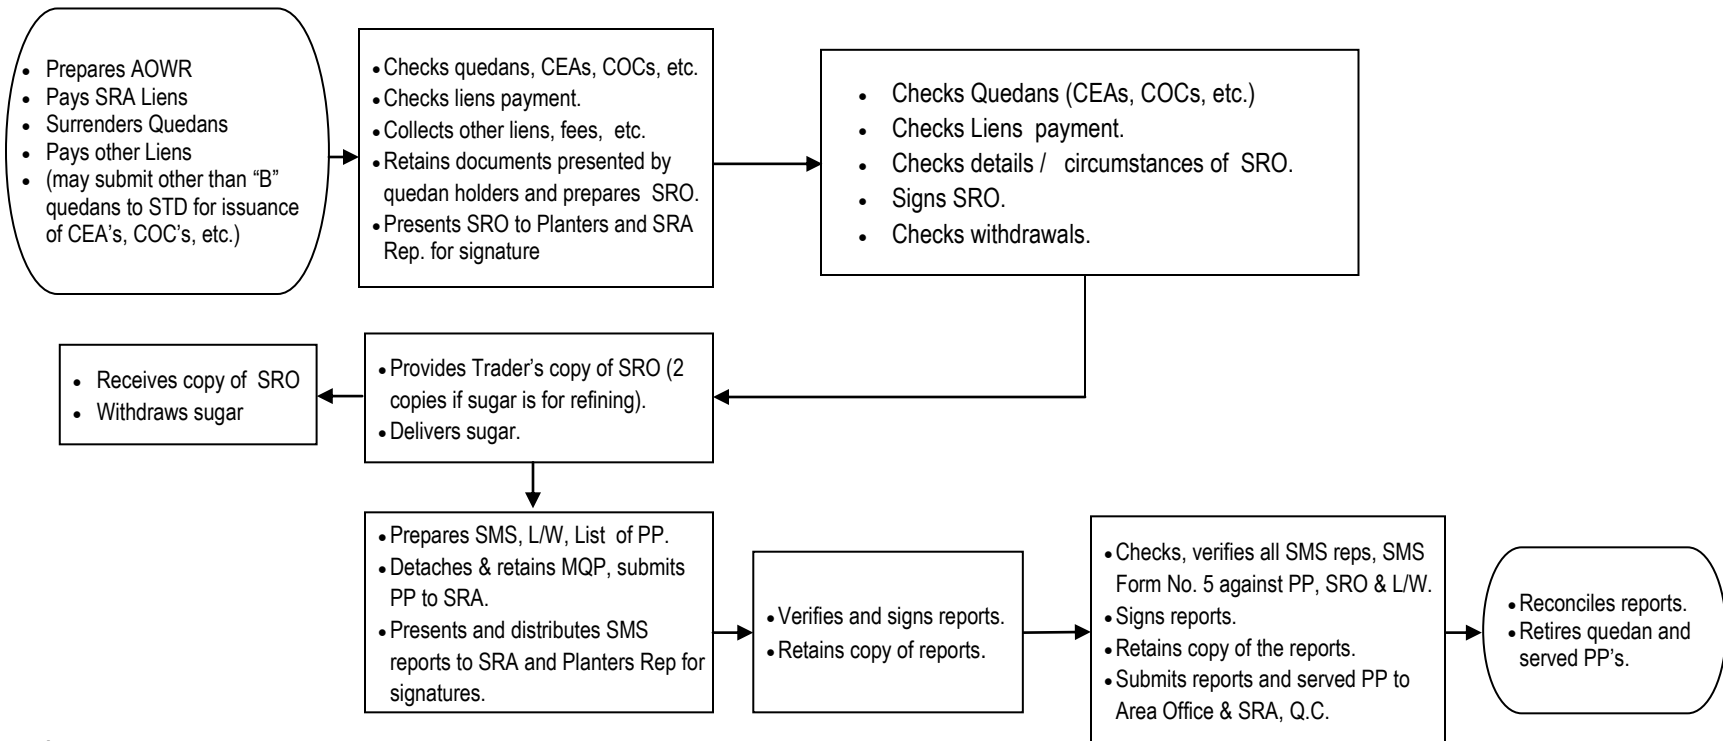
- Prepares AOWR
- Pays SRA Liens
- Surrenders Quedans
- Pays other Liens
- (may submit other than "B" quedans to STD for issuance of CEA's, COC's, etc.)

- Checks quedans, CEAs, COCs, etc.
- Checks liens payment.
- Collects other liens, fees, etc.
- Retains documents presented by quedan holders and prepares SRO.
- Presents SRO to Planters and SRA Rep. for signature

- Checks Quedans (CEAs, COCs, etc.)
- Checks Liens payment.
- Checks details / circumstances of SRO.
- Signs SRO.
- Checks withdrawals.

- Receives copy of SRO
- Withdraws sugar

- Provides Trader's copy of SRO (2 copies if sugar is for refining).
- Delivers sugar.

- Prepares SMS, L/W, List of PP.
- Detaches & retains MQP, submits PP to SRA.
- Presents and distributes SMS reports to SRA and Planters Rep for signatures.

- Verifies and signs reports.
- Retains copy of reports.

- Checks, verifies all SMS reps, SMS Form No. 5 against PP, SRO & L/W.
- Signs reports.
- Retains copy of the reports.
- Submits reports and served PP to Area Office & SRA, Q.C.

- Reconciles reports.
- Retires quedan and served PP's.